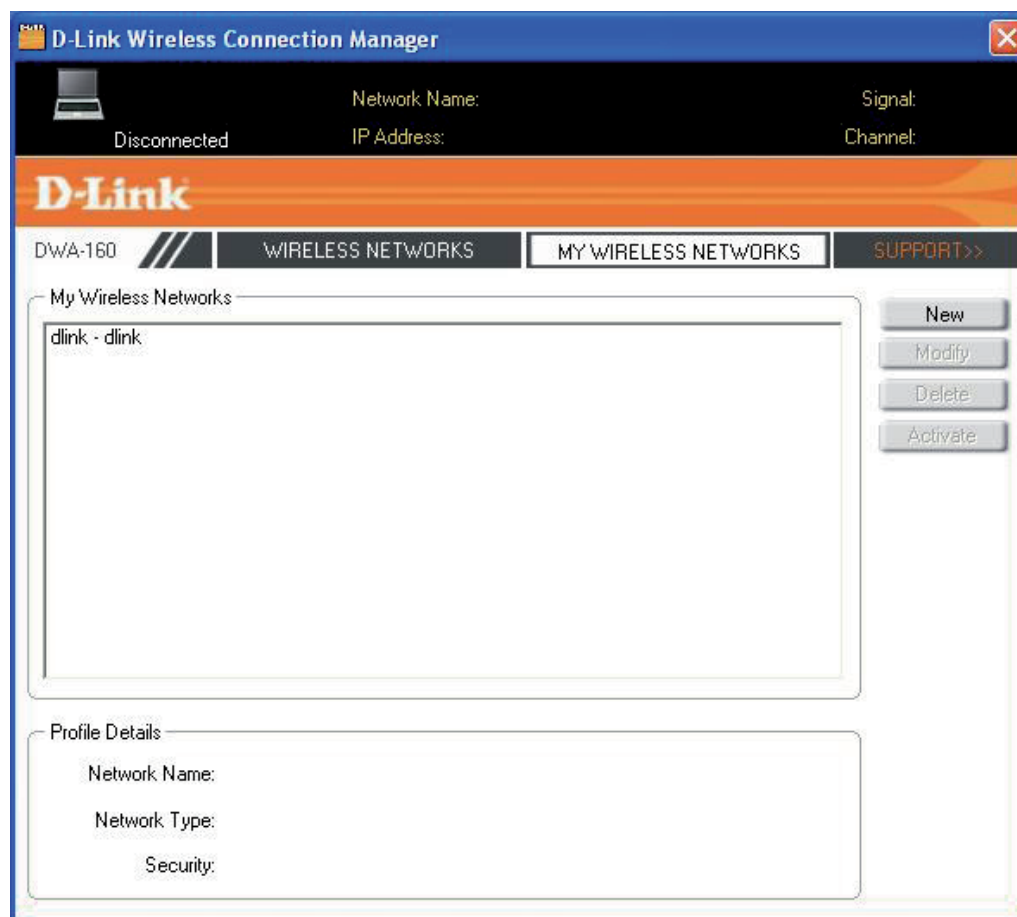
D-Link Wireless Connection Manager

Disconnected

Network Name:

IP Address:

Signal:

Channel:

D-Link

DWA-160

WIRELESS NETWORKS

MY WIRELESS NETWORKS

SUPPORT>>

My Wireless Networks

dlink - dlink

New

Modify

Delete

Activate

Profile Details

Network Name:

Network Type:

Security: